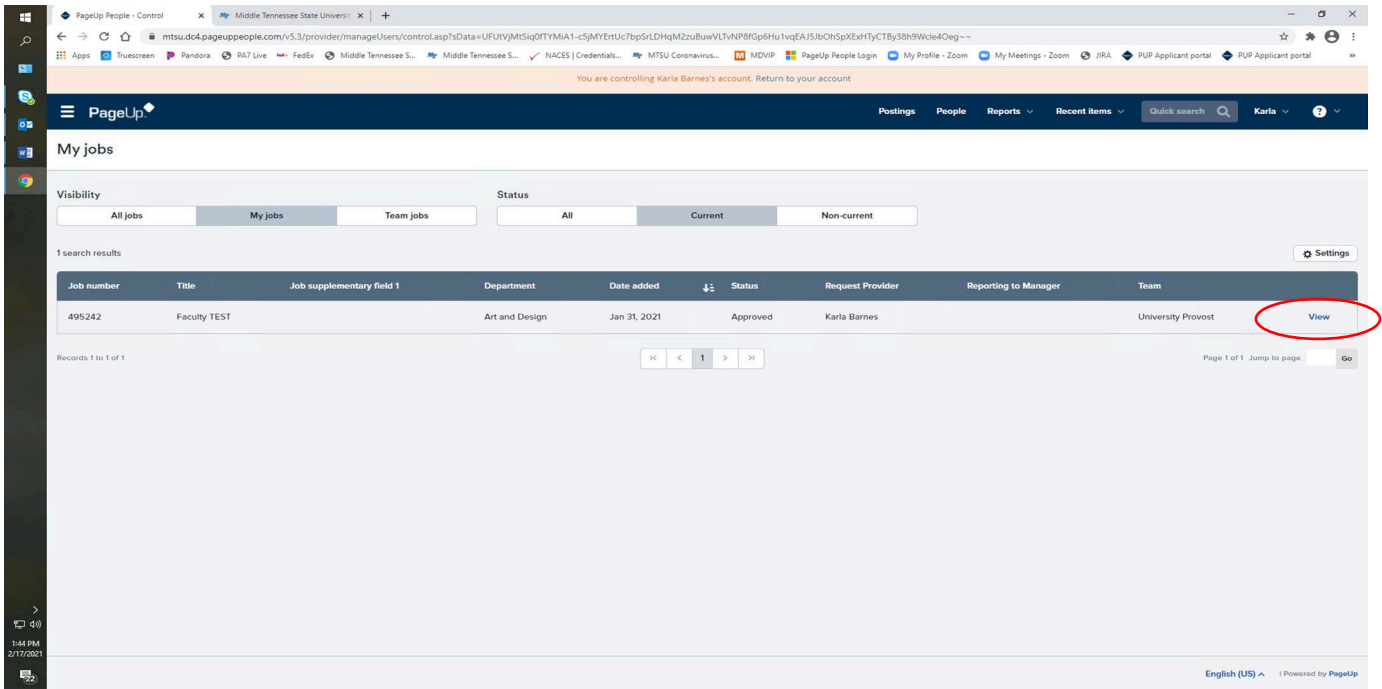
PageUp People - Control ×
Middle Tennessee State Universit ×
+

mtsu.dc4.pageuppeople.com/v5.3/provider/manageUsers/control.asp?sData=UFUtVjMtSiq0fTYMiA1-c5jMYErtUc7bpSrLDHqM2zuBuwVLTvNP8fGp6Hu1vqEAJ5JbOhSpXExHTyCTBy38h9Wcle4Oeg~~

Apps Truescreen Pandora PA7 Live FedEx Middle Tennessee S... Middle Tennessee S... NACES | Credentials... MTSU Coronavirus... MDVIP PageUp People Login My Profile - Zoom My Meetings - Zoom JIRA PUP Applicant portal PUP Applicant portal

You are controlling Karla Barnes's account. Return to your account

PageUp

Postings People Reports Recent items Quick search Karla

My jobs

Visibility
All jobs | My jobs | Team jobs

Status
All | Current | Non-current

1 search results

Settings

| Job number | Title | Job supplementary field 1 | Department | Date added | Status | Request Provider | Reporting to Manager | Team | |
|---|---|---|---|---|---|---|---|---|---|
| 495242 | Faculty TEST | | Art and Design | Jan 31, 2021 | Approved | Karla Barnes | | University Provost | View |

Records 1 to 1 of 1

1

Page 1 of 1 Jump to page Go

1:44 PM
2/17/2021

22

English (US) | Powered by PageUp